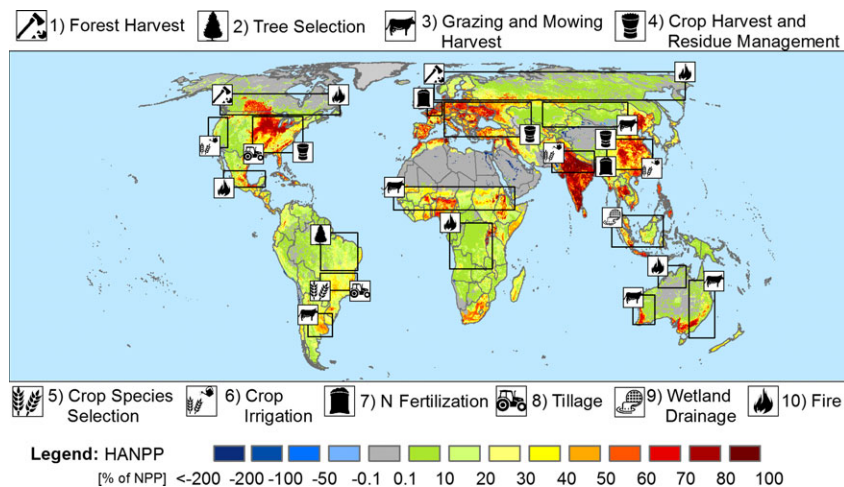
1) Forest Harvest
2) Tree Selection
3) Grazing and Mowing Harvest
4) Crop Harvest and Residue Management

5) Crop Species Selection
6) Crop Irrigation
7) N Fertilization
8) Tillage
9) Wetland Drainage
10) Fire

Legend: HANPP
[% of NPP] <-200 -200 -100 -50 -0.1 0.1 10 20 30 40 50 60 70 80 100